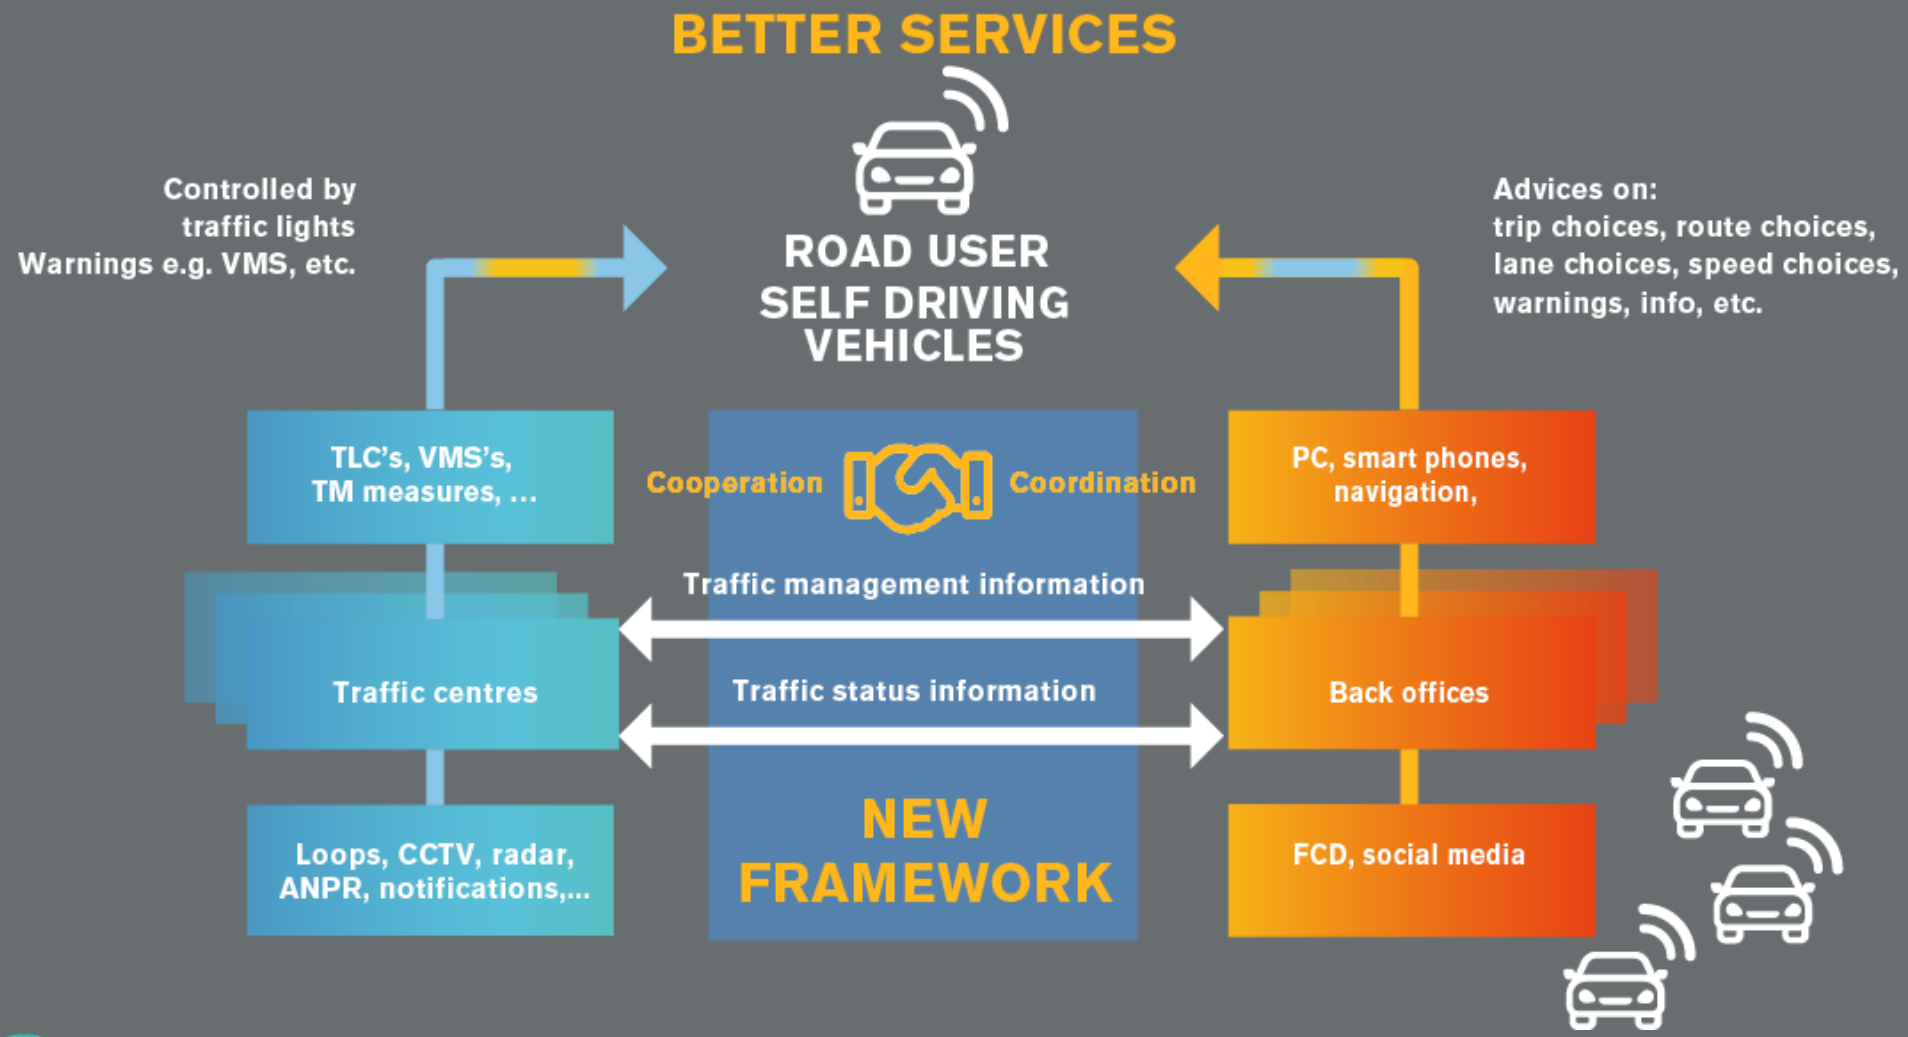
BETTER SERVICES

Controlled by traffic lights
Warnings e.g. VMS, etc.

ROAD USER
SELF DRIVING VEHICLES

Advices on:
trip choices, route choices, lane choices, speed choices, warnings, info, etc.

TLC's, VMS's, TM measures, ...

Cooperation

Coordination

PC, smart phones, navigation,

Traffic management information

Traffic centres

Traffic status information

Back offices

Loops, CCTV, radar, ANPR, notifications,...

NEW FRAMEWORK

FCD, social media